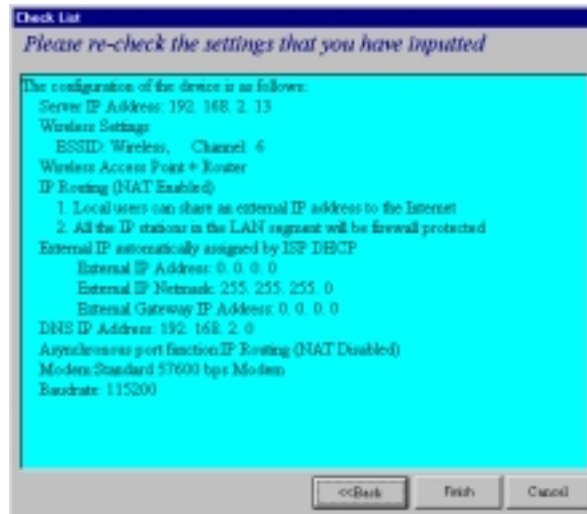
Check List

Please re-check the settings that you have inputted

The configuration of the device is as follows:
Server IP Address: 192. 168. 2. 13
Wireless Settings
ESSID: Wireless, Channel: 6
Wireless Access Point + Router
IP Routing (NAT Enabled)
1. Local users can share an external IP address to the Internet
2. All the IP stations in the LAN segment will be firewall protected
External IP automatically assigned by ISP DHCP
External IP Address: 0. 0. 0. 0
External IP Netmask: 255. 255. 255. 0
External Gateway IP Address: 0. 0. 0. 0
DNS IP Address: 192. 168. 2. 0
Asynchronous port function:IP Routing (NAT Disabled)
Modem:Standard 57600 bps Modem
Baudrate: 115200

<<Back
Finish
Cancel